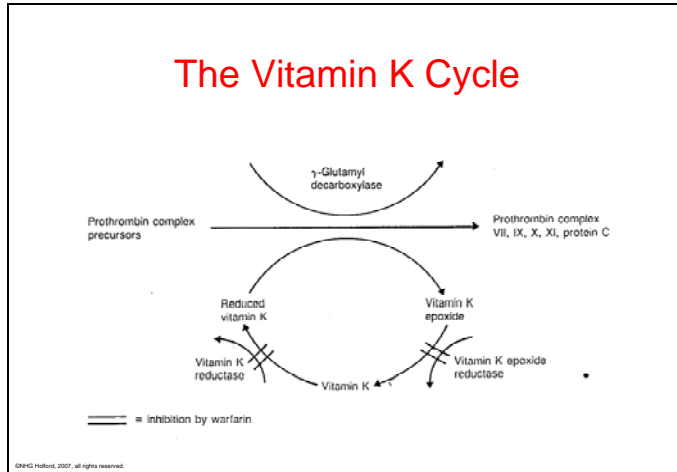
The Vitamin K Cycle

$\gamma$-Glutamyl decarboxylase

Prothrombin complex precursors

Prothrombin complex VII, IX, X, XI, protein C

Reduced vitamin K

Vitamin K epoxide

Vitamin K reductase

Vitamin K epoxide reductase

Vitamin K

= inhibition by warfarin

©NHG Holford, 2007, all rights reserved.